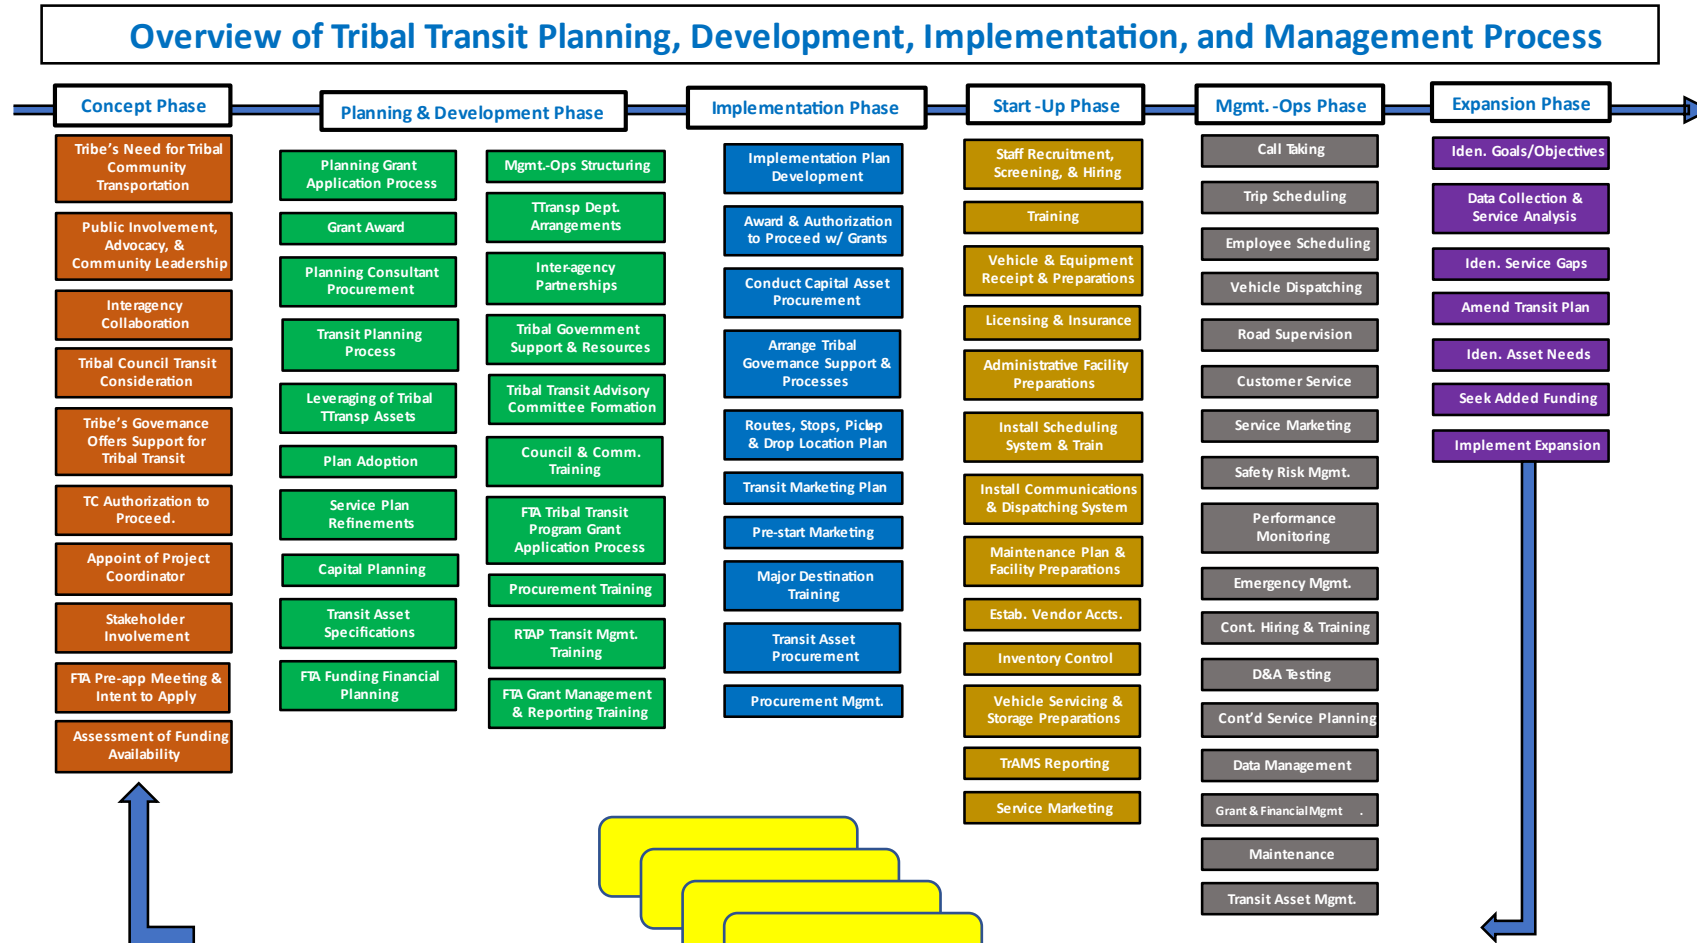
Overview of Tribal Transit Planning, Development, Implementation, and Management Process

Concept Phase

Tribe's Need for Tribal Community Transportation

Public Involvement, Advocacy, & Community Leadership

Interagency Collaboration

Tribal Council Transit Consideration

Tribe's Governance Offers Support for Tribal Transit

TC Authorization to Proceed.

Appoint of Project Coordinator

Stakeholder Involvement

FTA Pre-app Meeting & Intent to Apply

Assessment of Funding Availability

Planning & Development Phase

Planning Grant Application Process

Grant Award

Planning Consultant Procurement

Transit Planning Process

Leveraging of Tribal TTransp Assets

Plan Adoption

Service Plan Refinements

Capital Planning

Transit Asset Specifications

FTA Funding Financial Planning

Mgmt.-Ops Structuring

TTransp Dept. Arrangements

Inter-agency Partnerships

Tribal Government Support & Resources

Tribal Transit Advisory Committee Formation

Council & Comm. Training

FTA Tribal Transit Program Grant Application Process

Procurement Training

RTAP Transit Mgmt. Training

FTA Grant Management & Reporting Training

Implementation Phase

Implementation Plan Development

Award & Authorization to Proceed w/ Grants

Conduct Capital Asset Procurement

Arrange Tribal Governance Support & Processes

Routes, Stops, Pick-up & Drop Location Plan

Transit Marketing Plan

Pre-start Marketing

Major Destination Training

Transit Asset Procurement

Procurement Mgmt.

Start -Up Phase

Staff Recruitment, Screening, & Hiring

Training

Vehicle & Equipment Receipt & Preparations

Licensing & Insurance

Administrative Facility Preparations

Install Scheduling System & Train

Install Communications & Dispatching System

Maintenance Plan & Facility Preparations

Estab. Vendor Accts.

Inventory Control

Vehicle Servicing & Storage Preparations

TrAMS Reporting

Service Marketing

Mgmt.-Ops Phase

Call Taking

Trip Scheduling

Employee Scheduling

Vehicle Dispatching

Road Supervision

Customer Service

Service Marketing

Safety Risk Mgmt.

Performance Monitoring

Emergency Mgmt.

Cont. Hiring & Training

D&A Testing

Cont'd Service Planning

Data Management

Grant & Financial Mgmt .

Maintenance

Transit Asset Mgmt.

Expansion Phase

Iden. Goals/Objectives

Data Collection & Service Analysis

Iden. Service Gaps

Amend Transit Plan

Iden. Asset Needs

Seek Added Funding

Implement Expansion